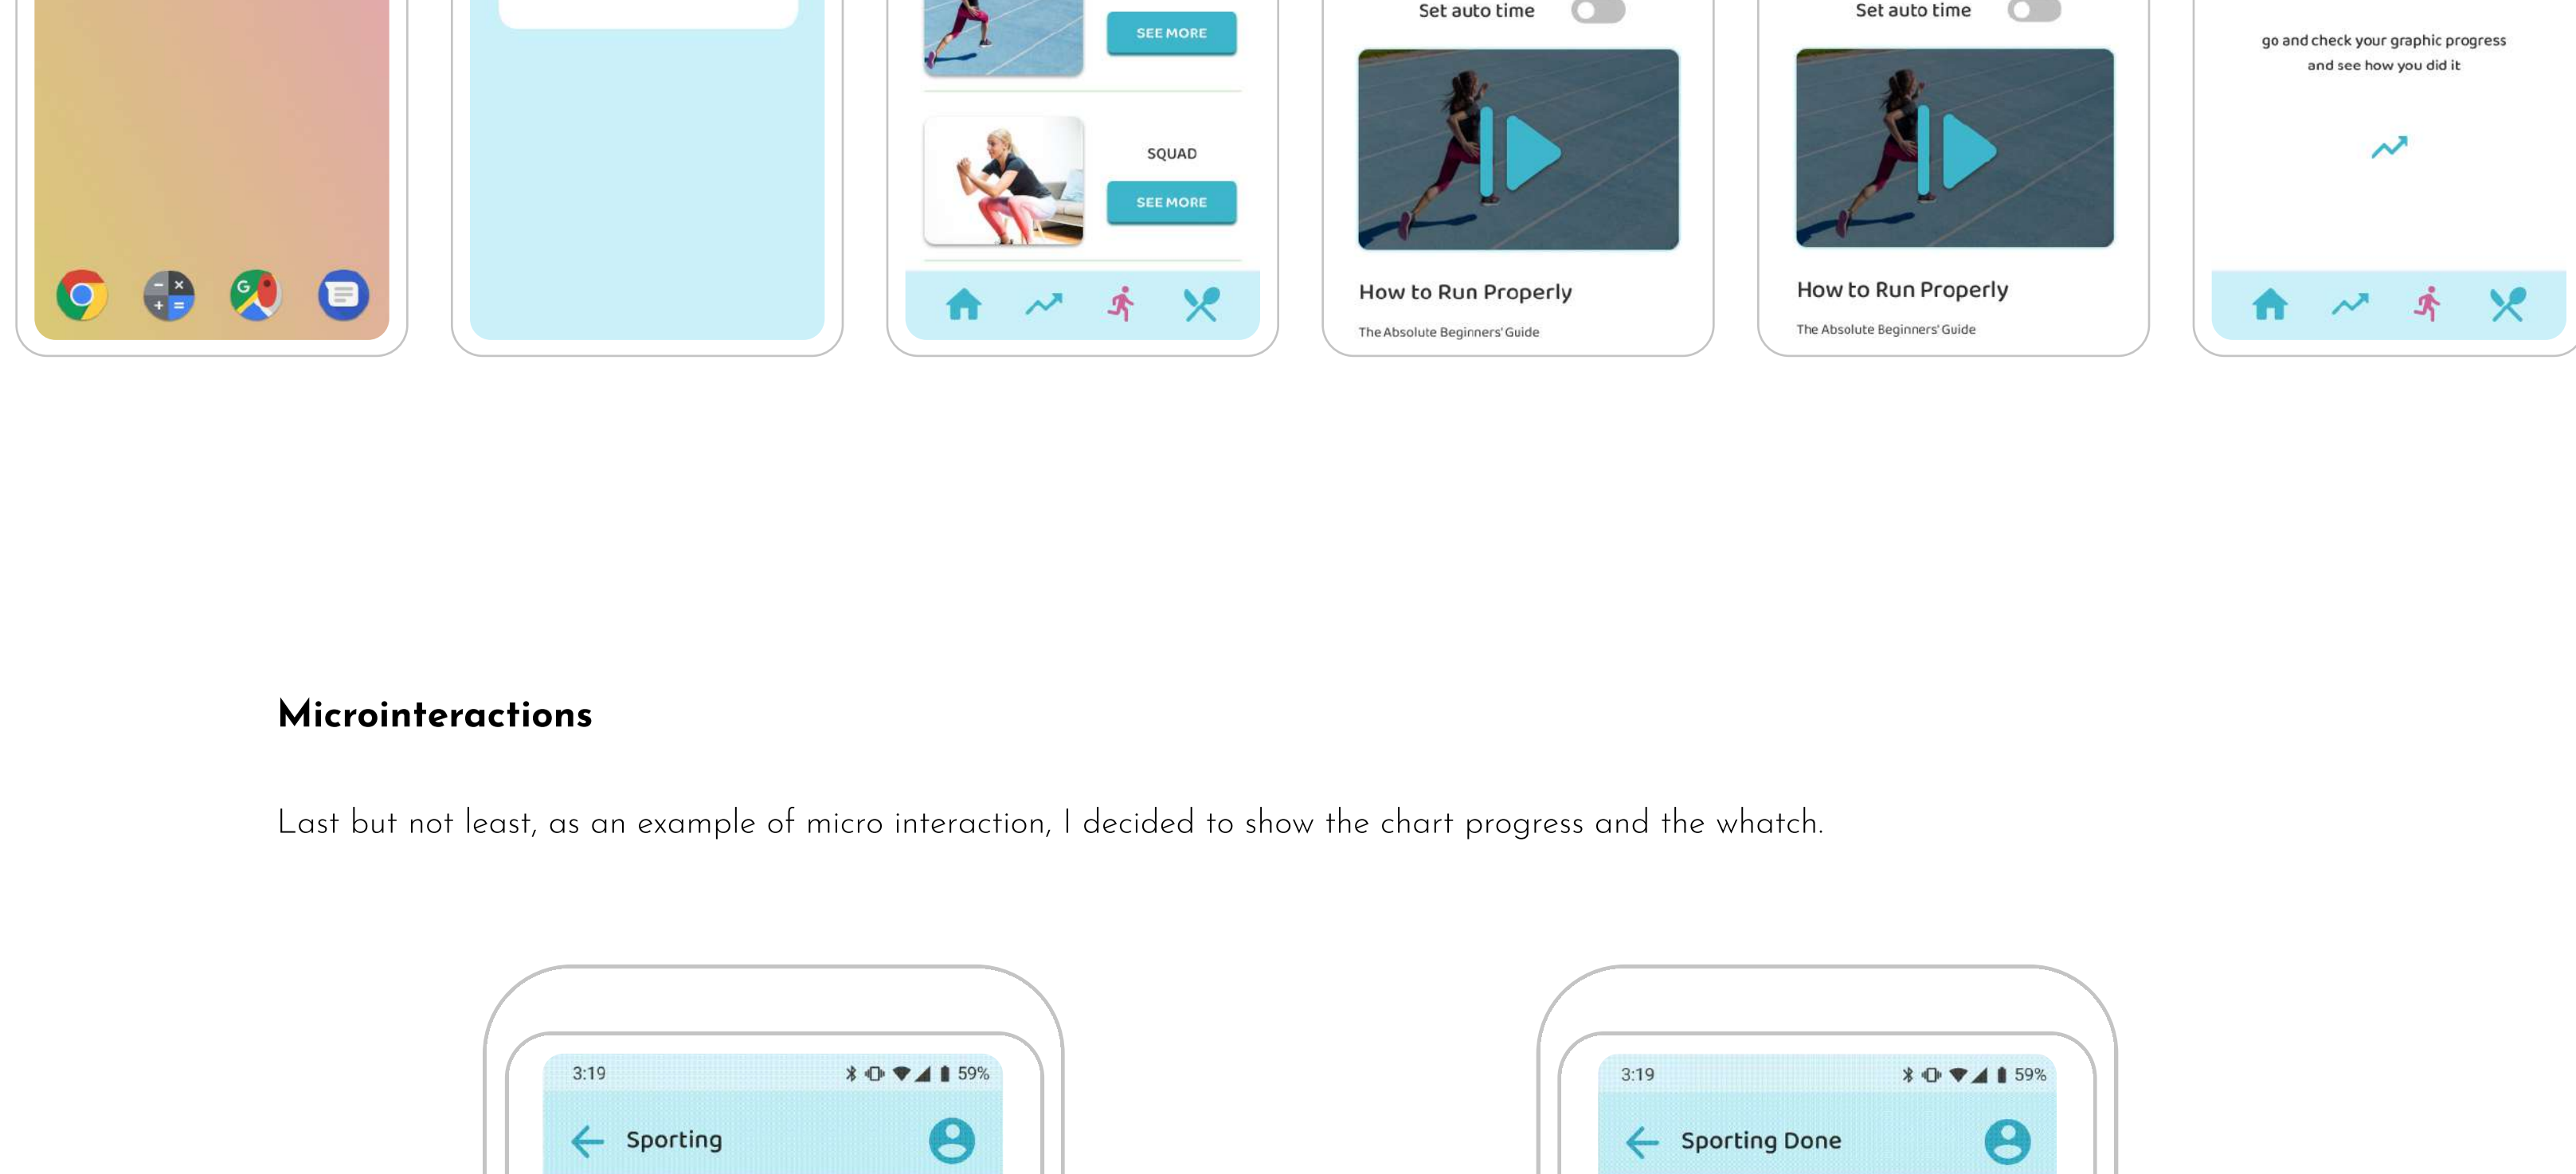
SEE MORE

SQUAD

SEE MORE

Set auto time

How to Run Properly

The Absolute Beginners' Guide

Set auto time

How to Run Properly

The Absolute Beginners' Guide

go and check your graphic progress and see how you did it

Microinteractions

Last but not least, as an example of micro interaction, I decided to show the chart progress and the whatch.

3:19 59%

Sporting

3:19 59%

Sporting Done